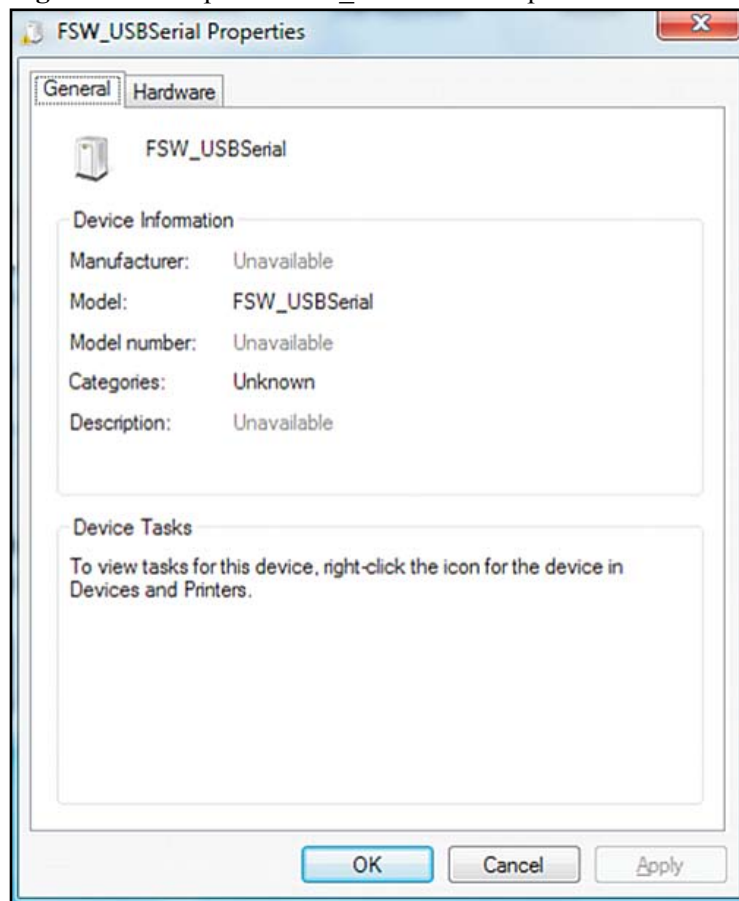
FSW_USBSerial Properties

General | Hardware

FSW_USBSerial

Device Information

Manufacturer: Unavailable
Model: FSW_USBSerial
Model number: Unavailable
Categories: Unknown
Description: Unavailable

Device Tasks

To view tasks for this device, right-click the icon for the device in Devices and Printers.

OK | Cancel | Apply